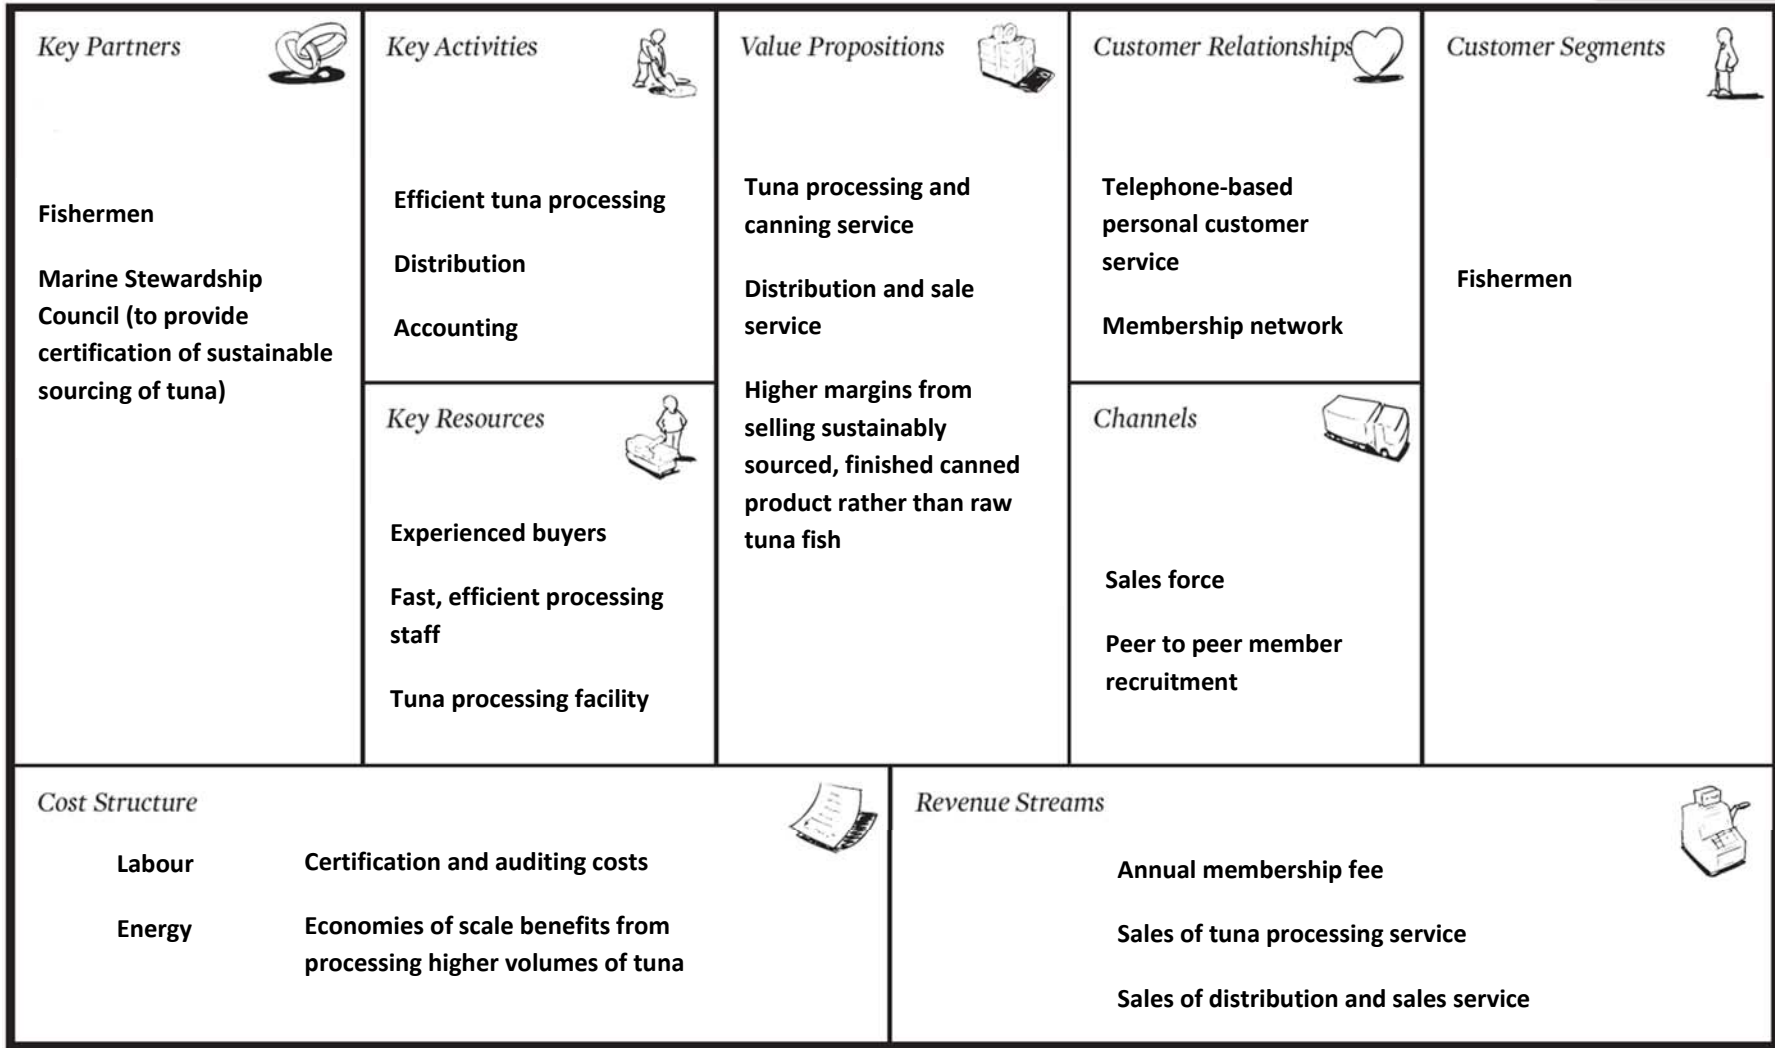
Key Partners

Fishermen

Marine Stewardship Council (to provide certification of sustainable sourcing of tuna)

Key Activities

Efficient tuna processing

Distribution

Accounting

Key Resources

Experienced buyers

Fast, efficient processing staff

Tuna processing facility

Value Propositions

Tuna processing and canning service

Distribution and sale service

Higher margins from selling sustainably sourced, finished canned product rather than raw tuna fish

Customer Relationships

Telephone-based personal customer service

Membership network

Channels

Sales force

Peer to peer member recruitment

Customer Segments

Fishermen

Cost Structure

Labour

Energy

Certification and auditing costs

Economies of scale benefits from processing higher volumes of tuna

Revenue Streams

Annual membership fee

Sales of tuna processing service

Sales of distribution and sales service